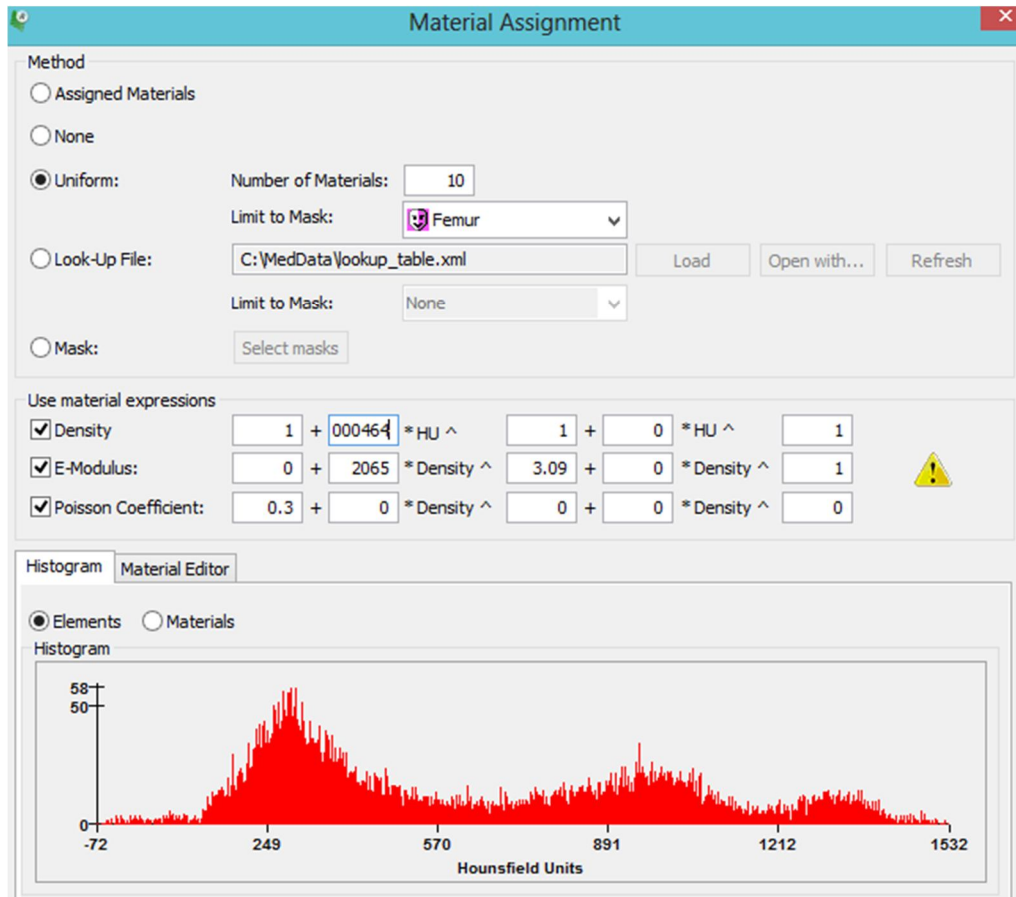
Material Assignment

Method

Assigned Materials

None

Uniform:

Number of Materials: 10

Limit to Mask: Femur

Look-Up File: C:\MedData\lookup_table.xml

Load

Open with...

Refresh

Limit to Mask: None

Mask:

Select masks

Use material expressions

| | | | | | | | | |
|---|---|---|---|---|---|---|---|---|
| Density | 1 | + | 000464 | * HU ^ | 1 | + | 0 | * HU ^ | 1 |
| E-Modulus: | 0 | + | 2065 | * Density ^ | 3.09 | + | 0 | * Density ^ | 1 |
| Poisson Coefficient: | 0.3 | + | 0 | * Density ^ | 0 | + | 0 | * Density ^ | 0 |

Histogram

Material Editor

Elements

Materials

Histogram

58

50

0

-72

249

570

891

1212

1532

Hounsfield Units